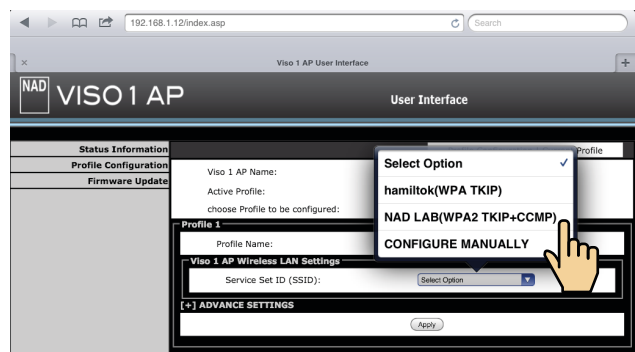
192.168.1.12/index.asp

Search

×

Viso 1 AP User Interface

+

NAD VISO 1 AP

User Interface

Status Information

Profile Configuration

Firmware Update

Profile

Viso 1 AP Name:

Active Profile:

choose Profile to be configured:

Profile 1

Profile Name:

Viso 1 AP Wireless LAN Settings

Service Set ID (SSID):

Select Option

[+] ADVANCE SETTINGS

Apply

Select Option ✓

hamiltok(WPA TKIP)

NAD LAB(WPA2 TKIP+CCMP)

CONFIGURE MANUALLY